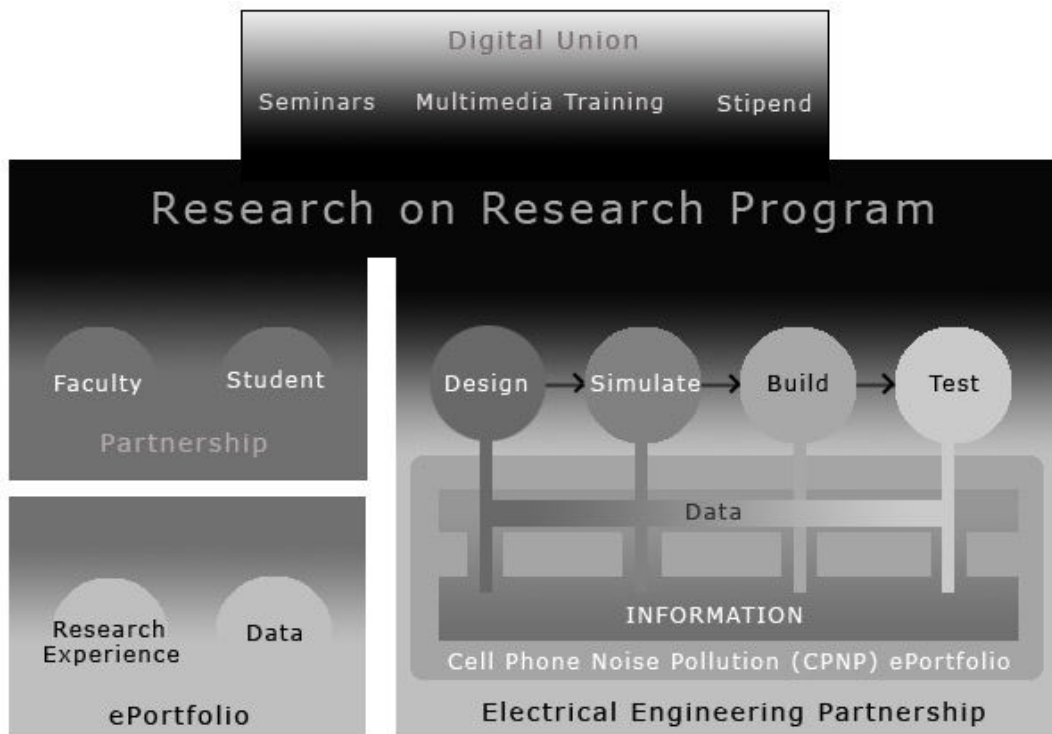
Digital Union

Seminars Multimedia Training Stipend

Research on Research Program

Faculty Student

Partnership

Research Experience Data

ePortfolio

Design → Simulate → Build → Test

Data

INFORMATION

Cell Phone Noise Pollution (CPNP) ePortfolio

Electrical Engineering Partnership